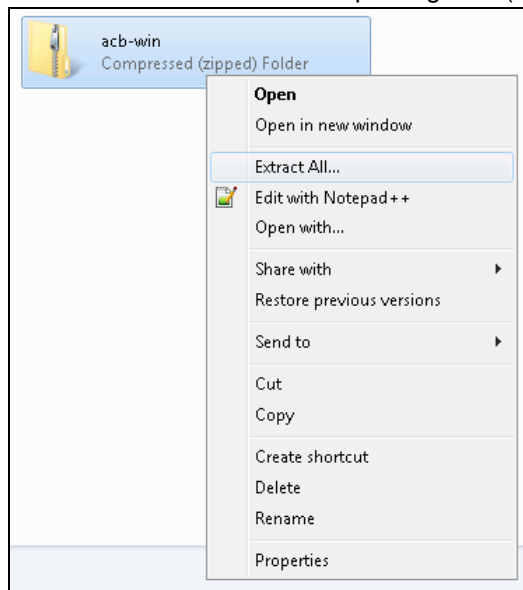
acb-win
Compressed (zipped) Folder

Open
Open in new window
Extract All...
Edit with Notepad++
Open with...
Share with
Restore previous versions
Send to
Cut
Copy
Create shortcut
Delete
Rename
Properties